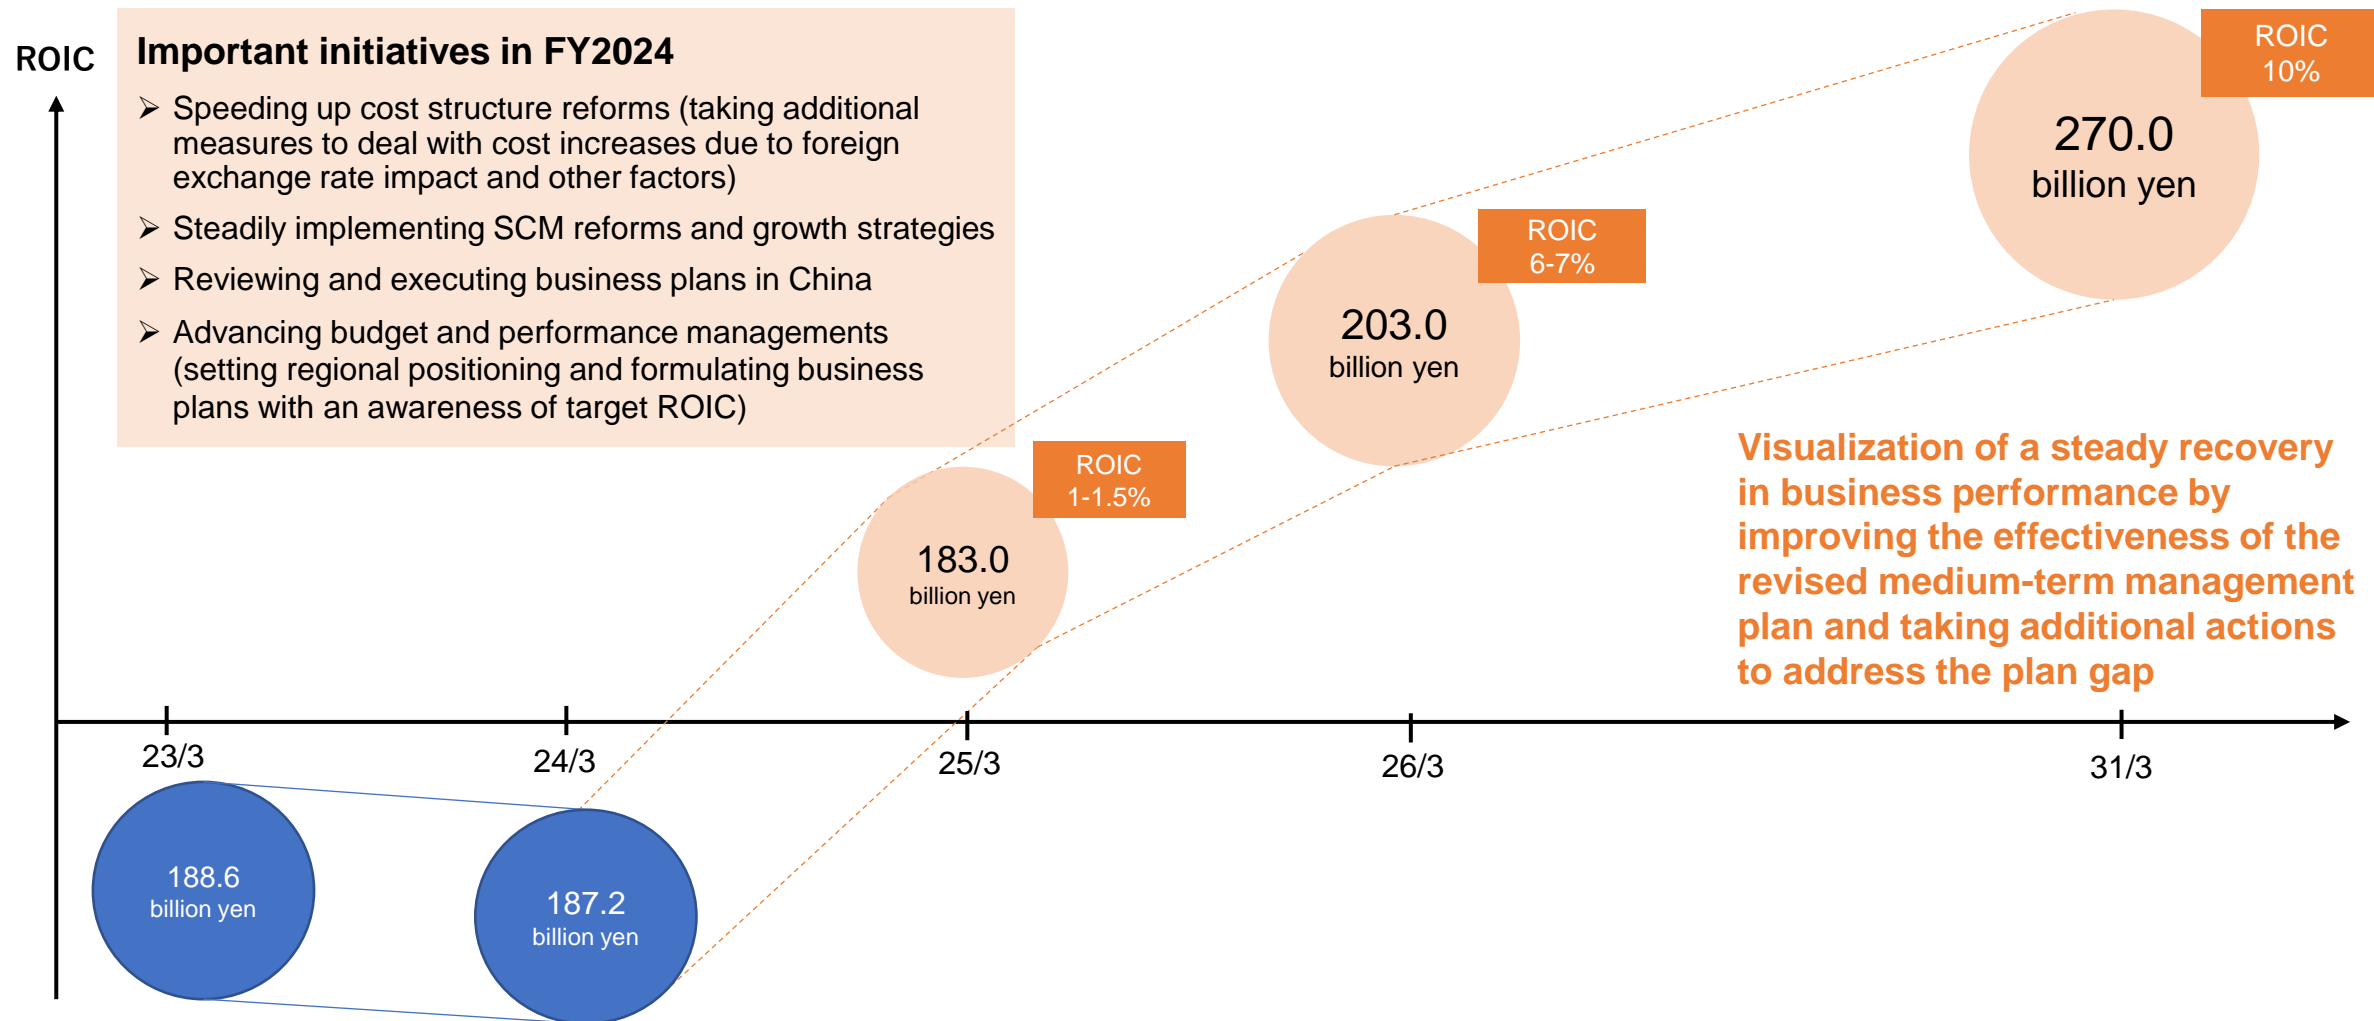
ROIC

Important initiatives in FY2024

➢ Speeding up cost structure reforms (taking additional measures to deal with cost increases due to foreign exchange rate impact and other factors)

➢ Steadily implementing SCM reforms and growth strategies

➢ Reviewing and executing business plans in China

➢ Advancing budget and performance managements (setting regional positioning and formulating business plans with an awareness of target ROIC)

ROIC 10%

270.0 billion yen

ROIC 6-7%

203.0 billion yen

ROIC 1-1.5%

183.0 billion yen

Visualization of a steady recovery in business performance by improving the effectiveness of the revised medium-term management plan and taking additional actions to address the plan gap

23/3

24/3

25/3

26/3

31/3

188.6 billion yen

187.2 billion yen